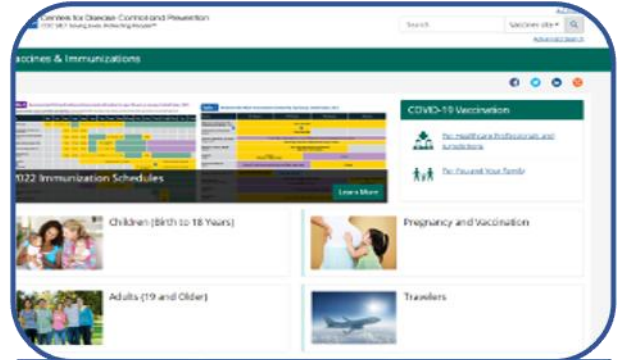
Centers for Disease Control and Prevention
CDC 24/7: Saving Lives, Protecting People™

Search

Vaccines site

Advanced Search

accines & Immunizations

COVID-19 Vaccination

For Healthcare Professionals and Jurisdictions

For You and Your Family

022 Immunization Schedules

Learn More

Children (Birth to 18 Years)

Pregnancy and Vaccination

Adults (19 and Older)

Travelers